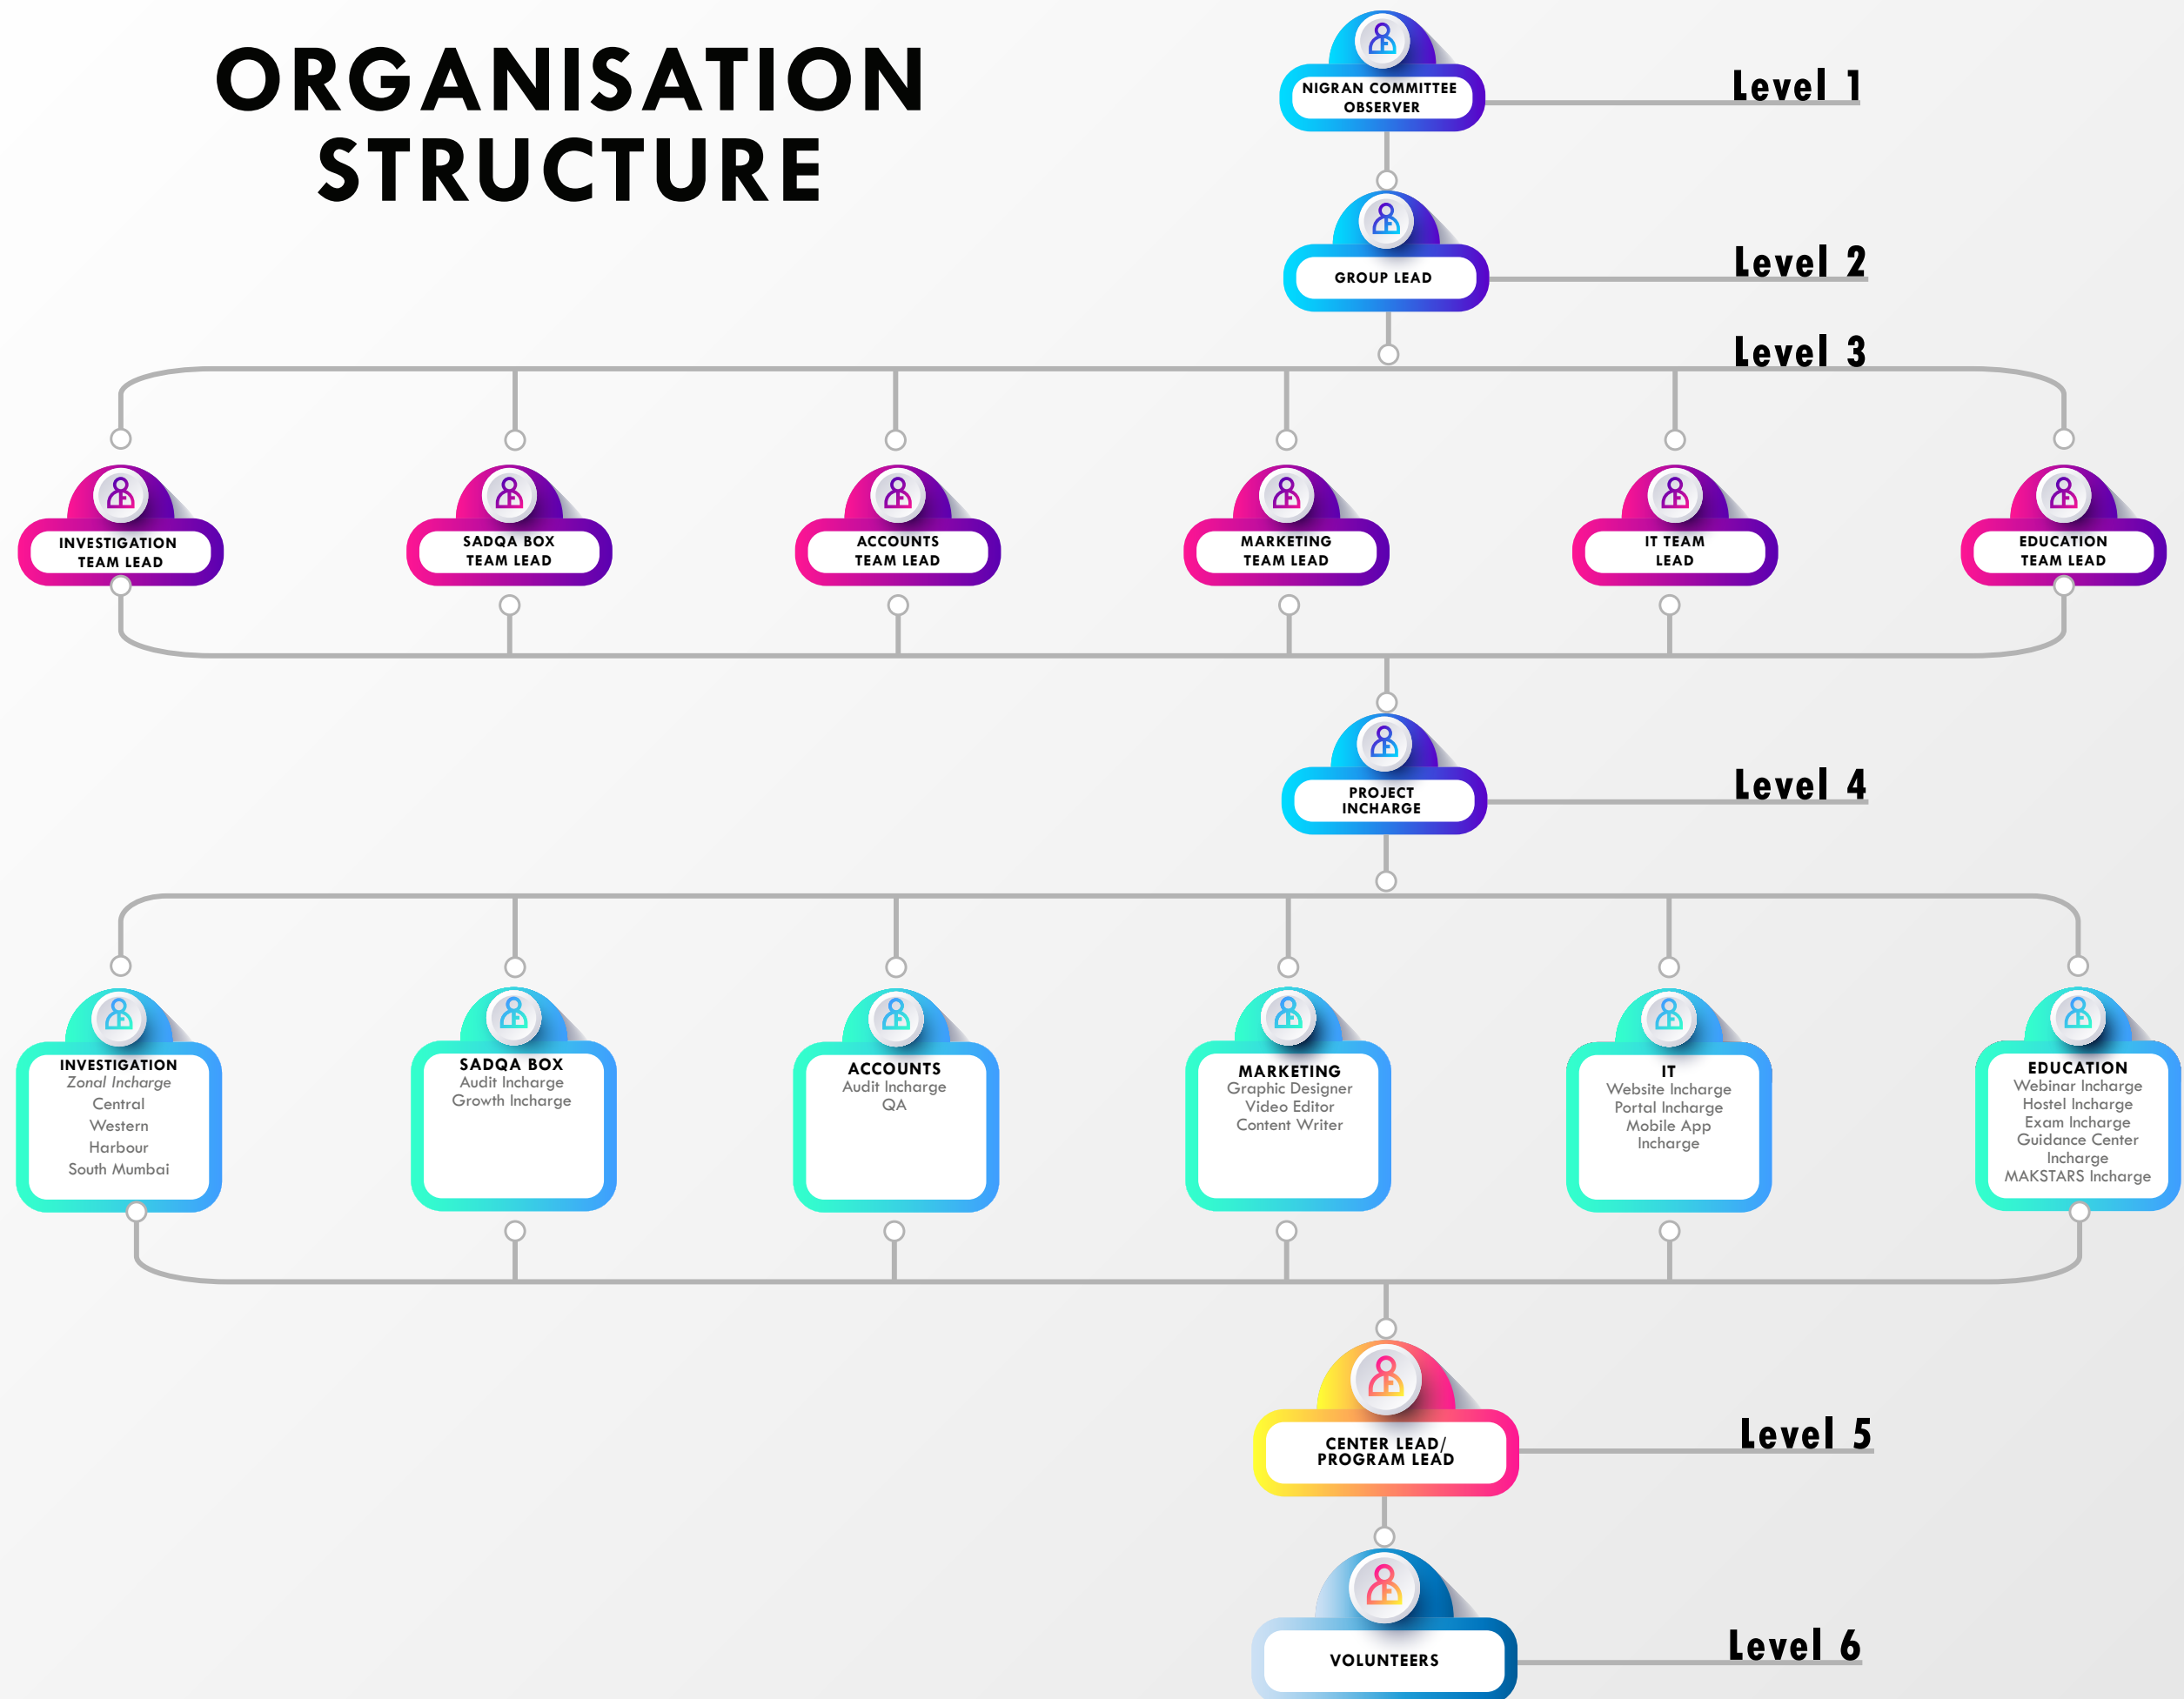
ORGANISATION STRUCTURE

NIGRAN COMMITTEE OBSERVER

Level 1

GROUP LEAD

Level 2

Level 3

INVESTIGATION TEAM LEAD

SADQA BOX TEAM LEAD

ACCOUNTS TEAM LEAD

MARKETING TEAM LEAD

IT TEAM LEAD

EDUCATION TEAM LEAD

PROJECT INCHARGE

Level 4

INVESTIGATION
Zonal Incharge
Central
Western
Harbour
South Mumbai

SADQA BOX
Audit Incharge
Growth Incharge

ACCOUNTS
Audit Incharge
QA

MARKETING
Graphic Designer
Video Editor
Content Writer

IT
Website Incharge
Portal Incharge
Mobile App Incharge

EDUCATION
Webinar Incharge
Hostel Incharge
Exam Incharge
Guidance Center Incharge
MAKSTARS Incharge

CENTER LEAD/ PROGRAM LEAD

Level 5

VOLUNTEERS

Level 6